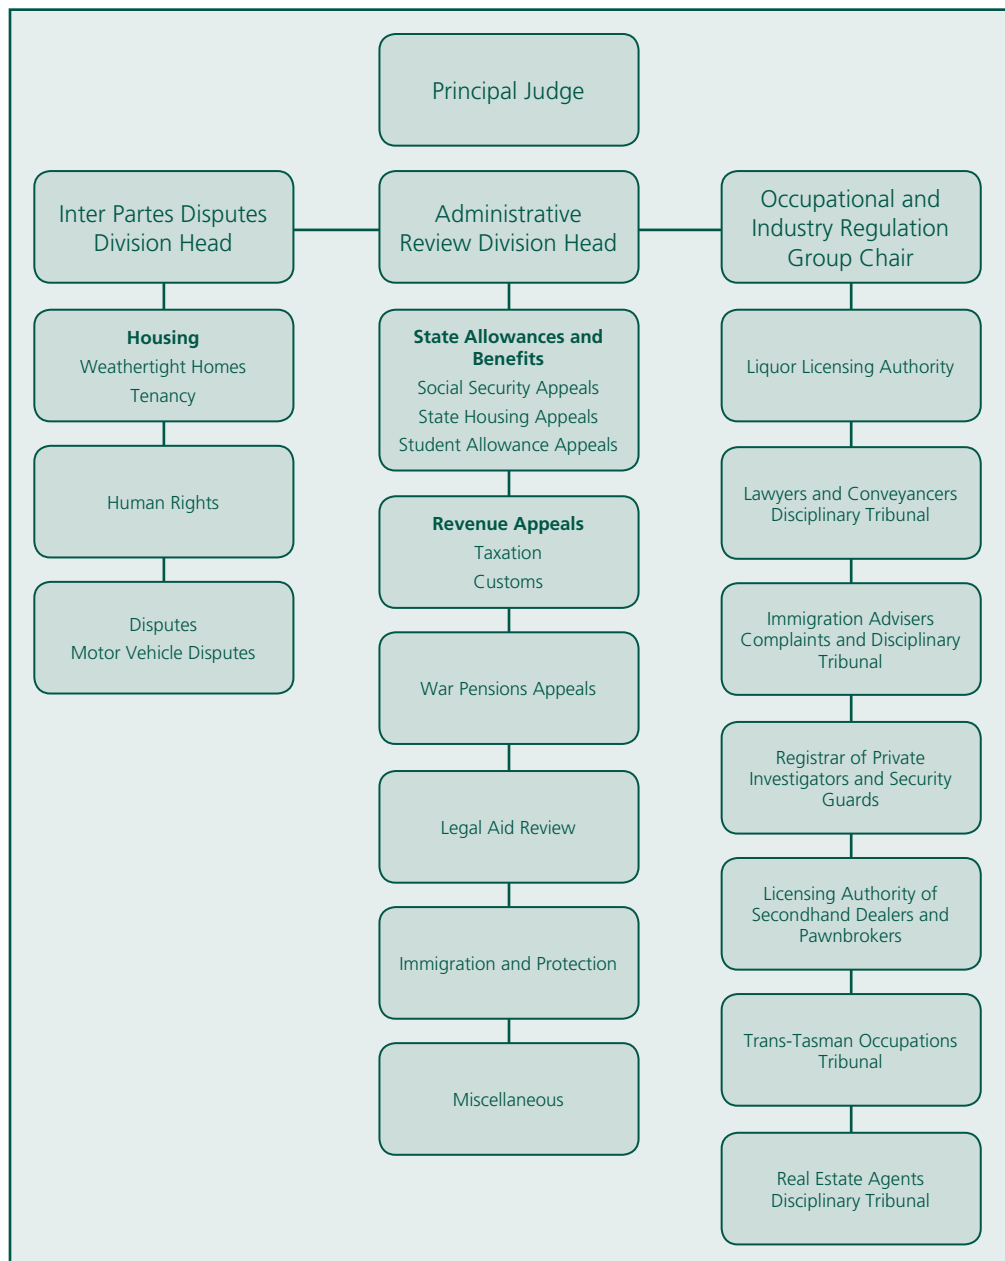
Principal Judge

Inter Partes Disputes Division Head

Housing
Weathertight Homes
Tenancy

Human Rights

Disputes
Motor Vehicle Disputes

Administrative Review Division Head

State Allowances and Benefits
Social Security Appeals
State Housing Appeals
Student Allowance Appeals

Revenue Appeals
Taxation
Customs

War Pensions Appeals

Legal Aid Review

Immigration and Protection

Miscellaneous

Occupational and Industry Regulation Group Chair

Liquor Licensing Authority

Lawyers and Conveyancers Disciplinary Tribunal

Immigration Advisers Complaints and Disciplinary Tribunal

Registrar of Private Investigators and Security Guards

Licensing Authority of Secondhand Dealers and Pawnbrokers

Trans-Tasman Occupations Tribunal

Real Estate Agents Disciplinary Tribunal